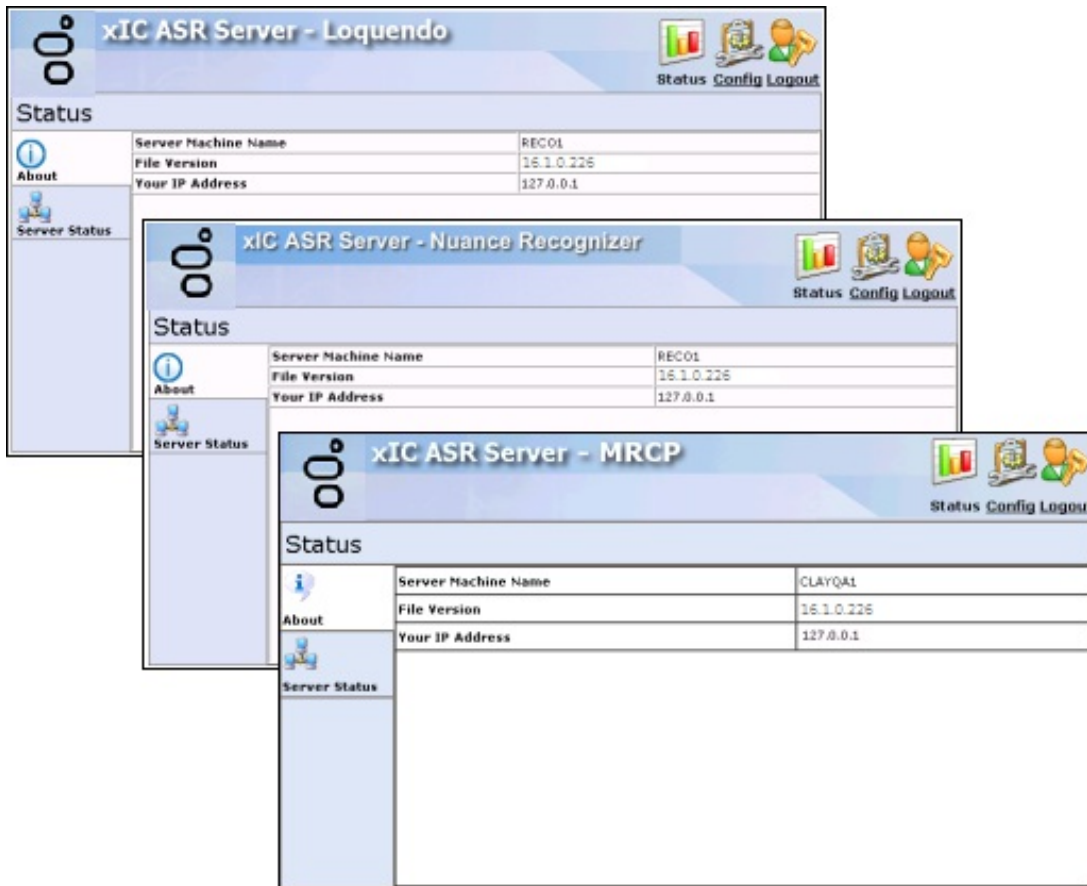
xIC ASR Server - Loquendo

Status Config Logout

Status

About

Server Status

| Server Machine Name | RECO1 |
|---|---|
| File Version | 16.1.0.226 |
| Your IP Address | 127.0.0.1 |

xIC ASR Server - Nuance Recognizer

Status Config Logout

Status

About

Server Status

| Server Machine Name | RECO1 |
|---|---|
| File Version | 16.1.0.226 |
| Your IP Address | 127.0.0.1 |

xIC ASR Server - MRCP

Status Config Logou

Status

About

Server Status

| Server Machine Name | CLAYQA1 |
|---|---|
| File Version | 16.1.0.226 |
| Your IP Address | 127.0.0.1 |